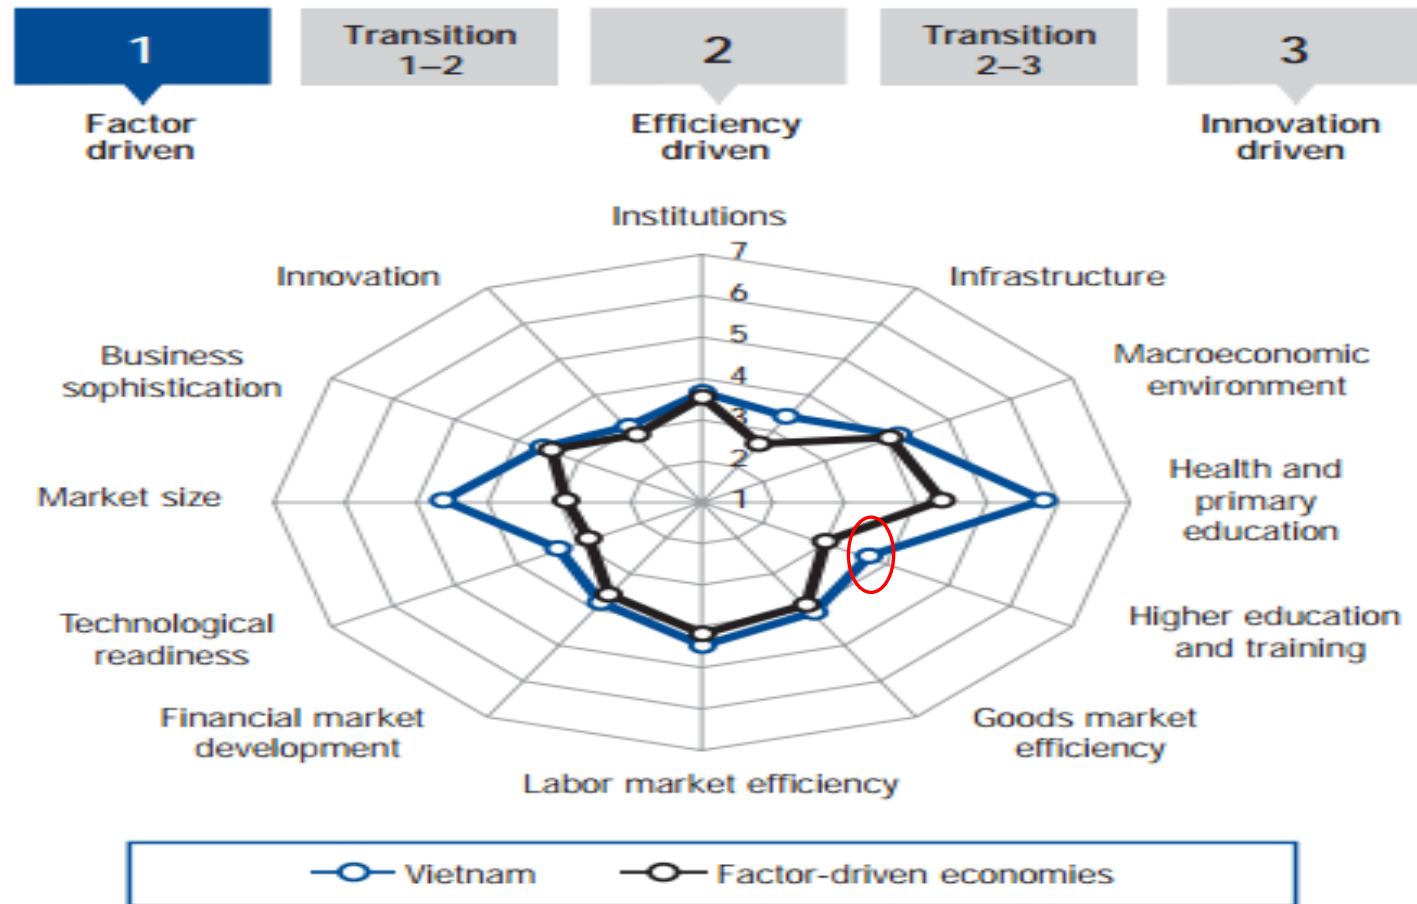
1

Factor driven

Transition 1–2

2

Efficiency driven

Transition 2–3

3

Innovation driven

Institutions

7
6
5
4
3
2
1

Infrastructure

Macroeconomic environment

Health and primary education

Higher education and training

Goods market efficiency

Labor market efficiency

Financial market development

Technological readiness

Market size

Business sophistication

Innovation

Vietnam

Factor-driven economies